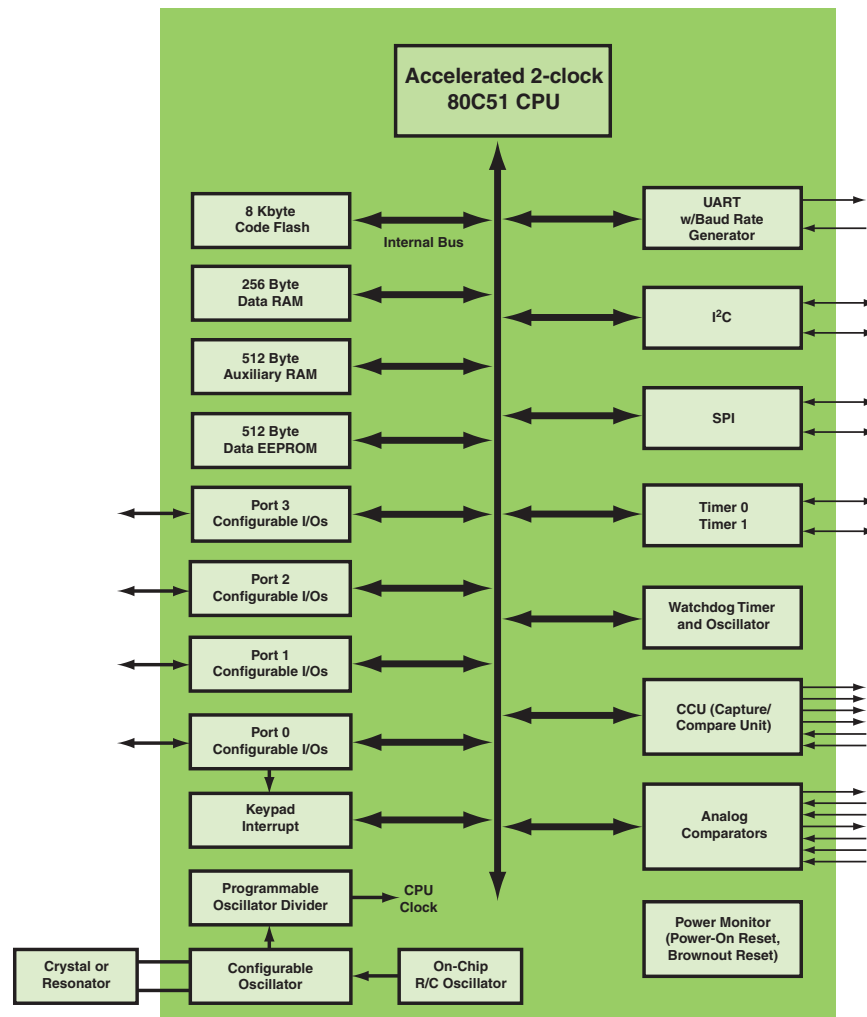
Accelerated 2-clock 80C51 CPU

8 Kbyte Code Flash

Internal Bus

256 Byte Data RAM

512 Byte Auxiliary RAM

512 Byte Data EEPROM

Port 3 Configurable I/Os

Port 2 Configurable I/Os

Port 1 Configurable I/Os

Port 0 Configurable I/Os

Keypad Interrupt

Programmable Oscillator Divider

CPU Clock

Crystal or Resonator

Configurable Oscillator

On-Chip R/C Oscillator

UART w/Baud Rate Generator

I$^2$C

SPI

Timer 0 Timer 1

Watchdog Timer and Oscillator

CCU (Capture/ Compare Unit)

Analog Comparators

Power Monitor (Power-On Reset, Brownout Reset)